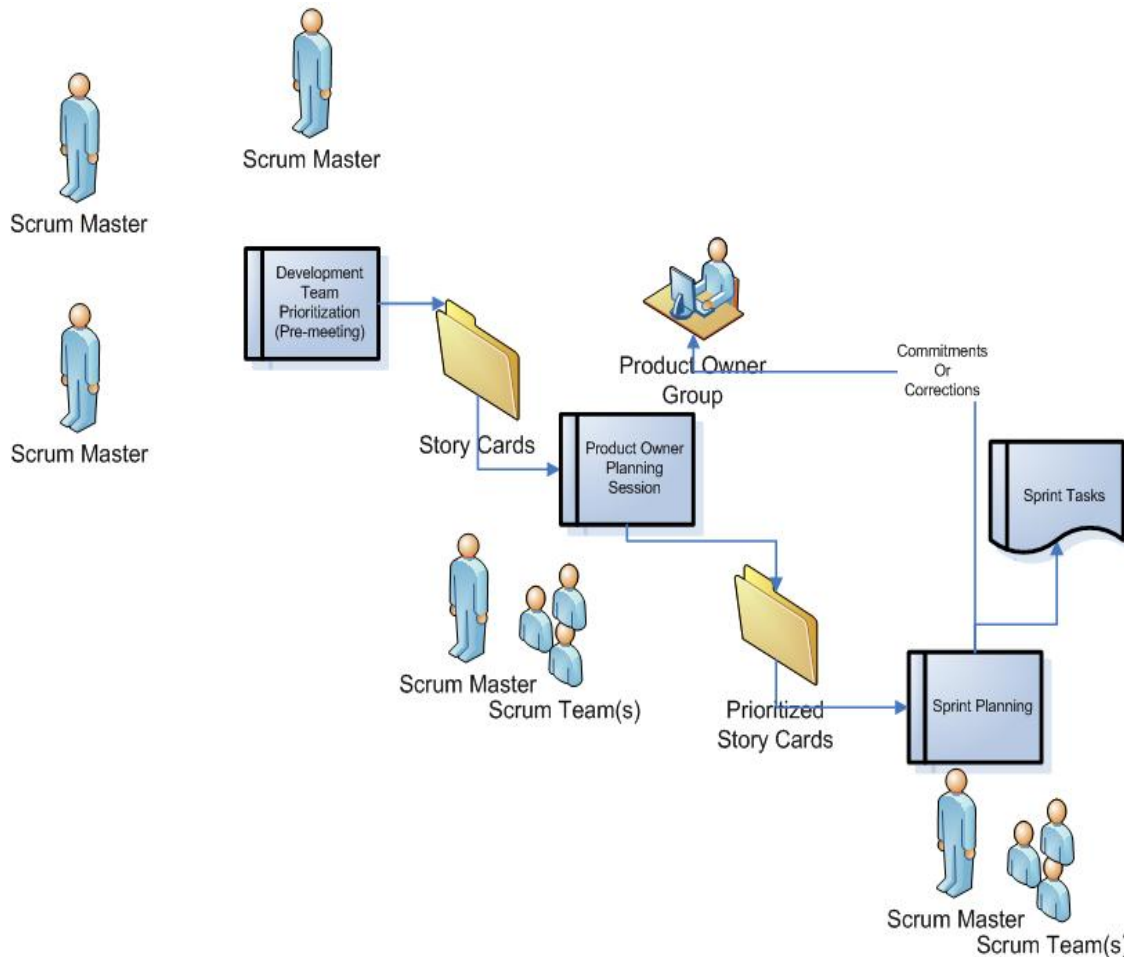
Scrum Master

Scrum Master

Scrum Master

Development Team Prioritization (Pre-meeting)

Product Owner Group

Commitments Or Corrections

Story Cards

Product Owner Planning Session

Sprint Tasks

Scrum Master

Scrum Team(s)

Prioritized Story Cards

Sprint Planning

Scrum Master

Scrum Team(s)